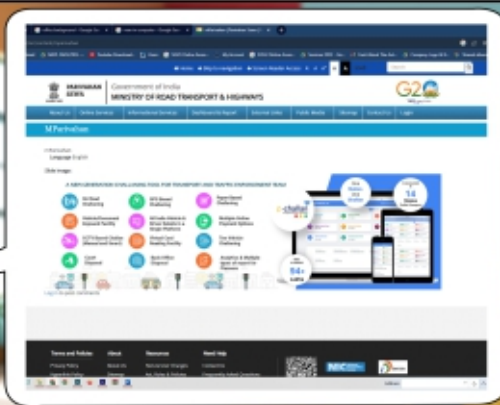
Government of India
MINISTRY OF ROAD TRANSPORT & HIGHWAYS

G20

About Us
Online Services
Informational Services
Dashboard & Report
Tenders
Public Notice
Sitemap
Contact Us
Login

M Parivahan

Slide Image

A NEW GENERATION EVOLUTIONAL TOOL FOR TRANSPORT AND TRAFFIC ENFORCEMENT TEAM

e-challan

Terms and Policies
About
Resources
Need Help

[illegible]